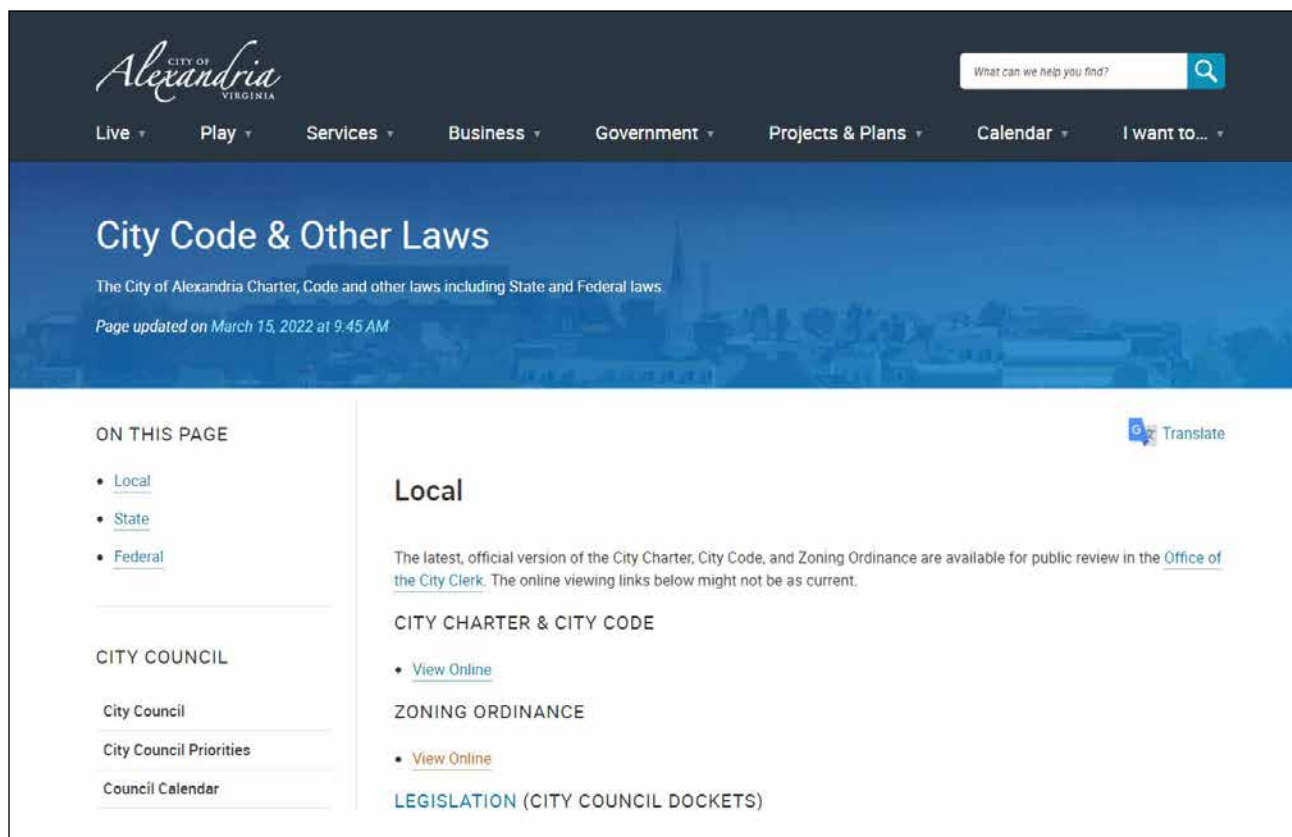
CITY OF Alexandria VIRGINIA

What can we help you find?

Live ▾ Play ▾ Services ▾ Business ▾ Government ▾ Projects & Plans ▾ Calendar ▾ I want to... ▾

City Code & Other Laws

The City of Alexandria Charter, Code and other laws including State and Federal laws

Page updated on March 15, 2022 at 9:45 AM

ON THIS PAGE

- Local
- State
- Federal

CITY COUNCIL

City Council

City Council Priorities

Council Calendar

Translate

Local

The latest, official version of the City Charter, City Code, and Zoning Ordinance are available for public review in the Office of the City Clerk. The online viewing links below might not be as current.

CITY CHARTER & CITY CODE

- View Online

ZONING ORDINANCE

- View Online

LEGISLATION (CITY COUNCIL DOCKETS)